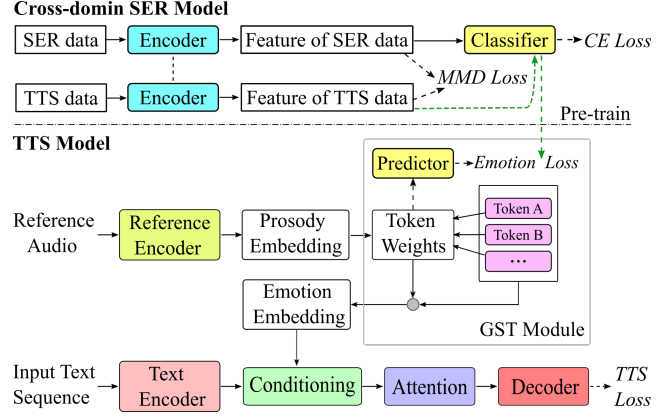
Cross-domin SER Model

SER data

Encoder

Feature of SER data

Classifier

CE Loss

MMD Loss

TTS data

Encoder

Feature of TTS data

Pre-train

TTS Model

Predictor

Emotion Loss

Reference Audio

Reference Encoder

Prosody Embedding

Token Weights

Token A

Token B

...

Emotion Embedding

GST Module

Input Text Sequence

Text Encoder

Conditioning

Attention

Decoder

TTS Loss